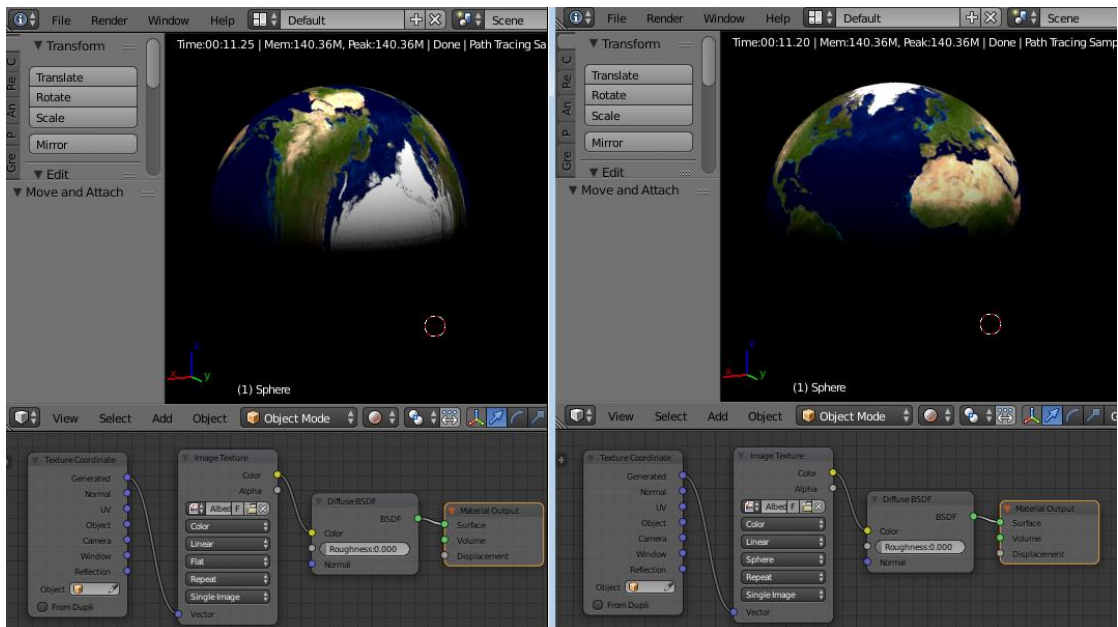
File Render Window Help Default Scene

Time:00:11.25 | Mem:140.36M, Peak:140.36M | Done | Path Tracing Sa

C Re An P Gre

▼ Transform

Translate

Rotate

Scale

Mirror

▼ Edit

▼ Move and Attach

(1) Sphere

View Select Add Object Object Mode

Texture Coordinate

Generated

Normal

UV

Object

Camera

Window

Reflection

Object

From Dupli

Image Texture

Color

Alpha

Albed F

Color

Linear

Flat

Repeat

Single Image

Vector

Diffuse BSDF

BSDF

Color

Roughness:0.000

Normal

Material Output

Surface

Volume

Displacement

File Render Window Help Default Scene

Time:00:11.20 | Mem:140.36M, Peak:140.36M | Done | Path Tracing Samp

C Re An P Gre

▼ Transform

Translate

Rotate

Scale

Mirror

▼ Edit

▼ Move and Attach

(1) Sphere

View Select Add Object Object Mode G

Texture Coordinate

Generated

Normal

UV

Object

Camera

Window

Reflection

Object

From Dupli

Image Texture

Color

Alpha

Albed F

Color

Linear

Sphere

Repeat

Single Image

Vector

Diffuse BSDF

BSDF

Color

Roughness:0.000

Normal

Material Output

Surface

Volume

Displacement